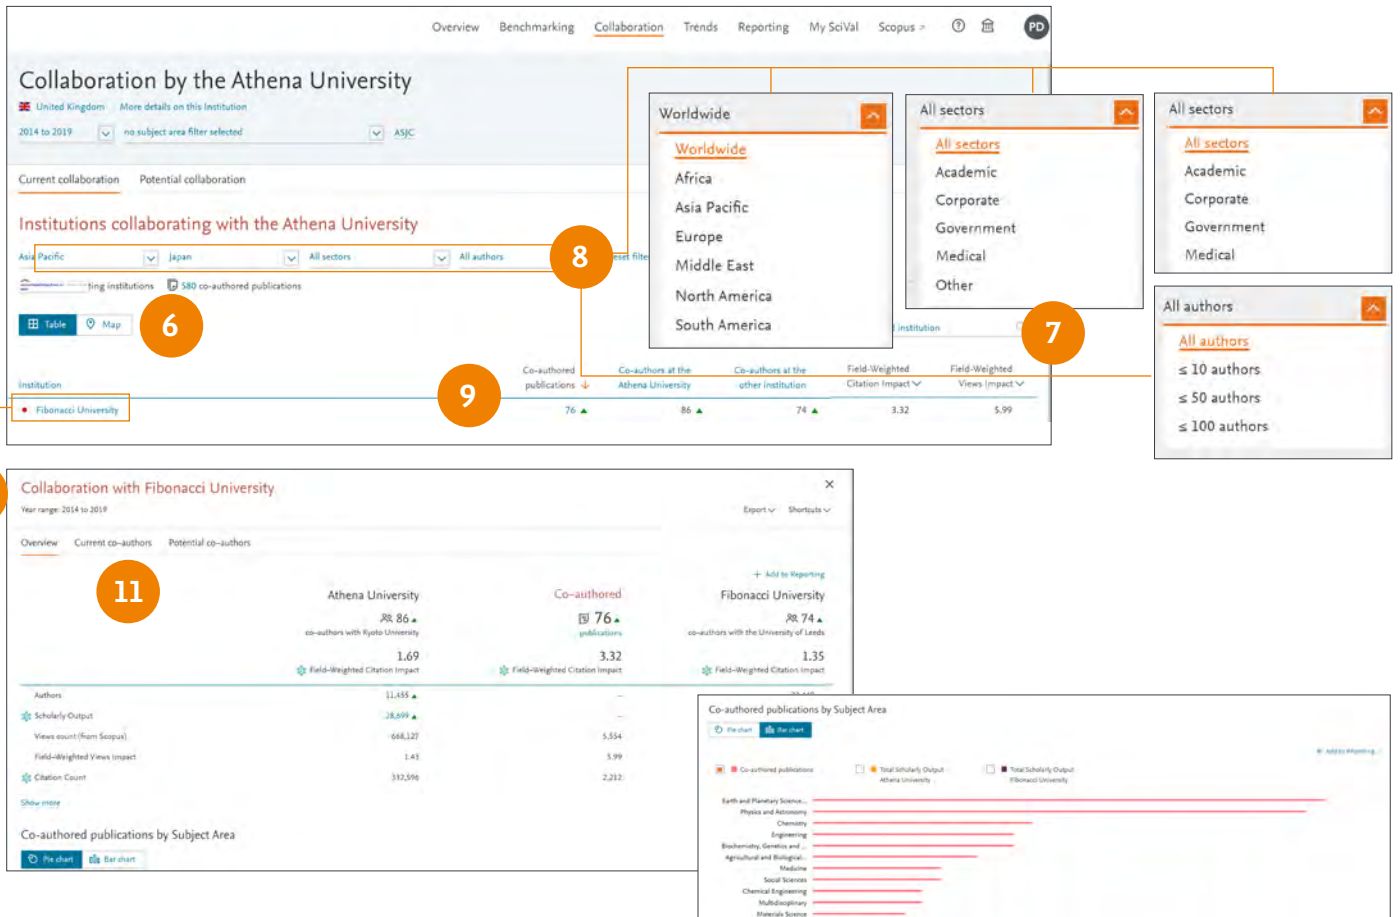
Overview Benchmarking Collaboration Trends Reporting My SciVal Scopus PD

Collaboration by the Athena University

United Kingdom More details on this Institution

2014 to 2019 no subject area filter selected ASJC

Current collaboration Potential collaboration

Institutions collaborating with the Athena University

Asia Pacific Japan All sectors All authors Reset filters

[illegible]ting institutions 580 co-authored publications

Table Map

6

8

7

9

Institution

Co-authored publications

Co-authors at the Athena University

Co-authors at the other institution

Field-Weighted Citation Impact

Field-Weighted Views Impact

| Fibonacci University | 76 | 86 | 74 | 3.32 | 5.99 |
|---|---|---|---|---|---|

Worldwide
Worldwide
Africa
Asia Pacific
Europe
Middle East
North America
South America

All sectors
All sectors
Academic
Corporate
Government
Medical
Other

All sectors
All sectors
Academic
Corporate
Government
Medical

All authors
All authors
≤ 10 authors
≤ 50 authors
≤ 100 authors

institution

Collaboration with Fibonacci University

Year range: 2014 to 2019

Export Shortcuts

Overview Current co-authors Potential co-authors

11

Add to Reporting

Athena University
86
co-authors with Kyoto University
1.69
Field-Weighted Citation Impact

Co-authored
76
publications
3.32
Field-Weighted Citation Impact

Fibonacci University
74
co-authors with the University of Leeds
1.35
Field-Weighted Citation Impact

| Authors | 11,455 | – |
|---|---|---|
| Scholarly Output | 28,699 | – |
| Views count (from Scopus) | 668,127 | 5,554 |
| Field-Weighted Views Impact | 1.43 | 5.99 |
| Citation Count | 332,596 | 2,212 |

Show more

Co-authored publications by Subject Area

Pie chart Bar chart

Co-authored publications by Subject Area

Pie chart Bar chart

Add to Reporting

Co-authored publications   Total Scholarly Output Athena University   Total Scholarly Output Fibonacci University

Earth and Planetary Science...
Physics and Astronomy
Chemistry
Engineering
Biochemistry, Genetics and ...
Agricultural and Biological...
Medicine
Social Sciences
Chemical Engineering
Multidisciplinary
Materials Science